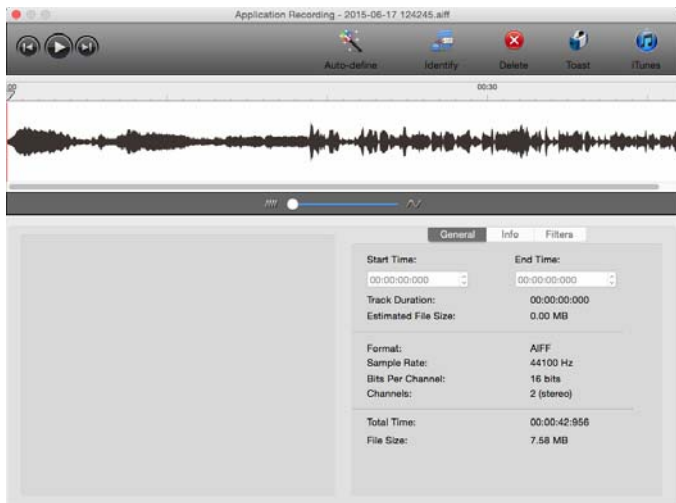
Application Recording - 2015-06-17 124245.aiff

Auto-define
Identify
Delete
Toast
iTunes

00
00:30

General
Info
Filters

Start Time:
End Time:
00:00:00:000
00:00:00:000
Track Duration:
00:00:00:000
Estimated File Size:
0.00 MB

Format:
AIFF
Sample Rate:
44100 Hz
Bits Per Channel:
16 bits
Channels:
2 (stereo)

Total Time:
00:00:42:956
File Size:
7.58 MB